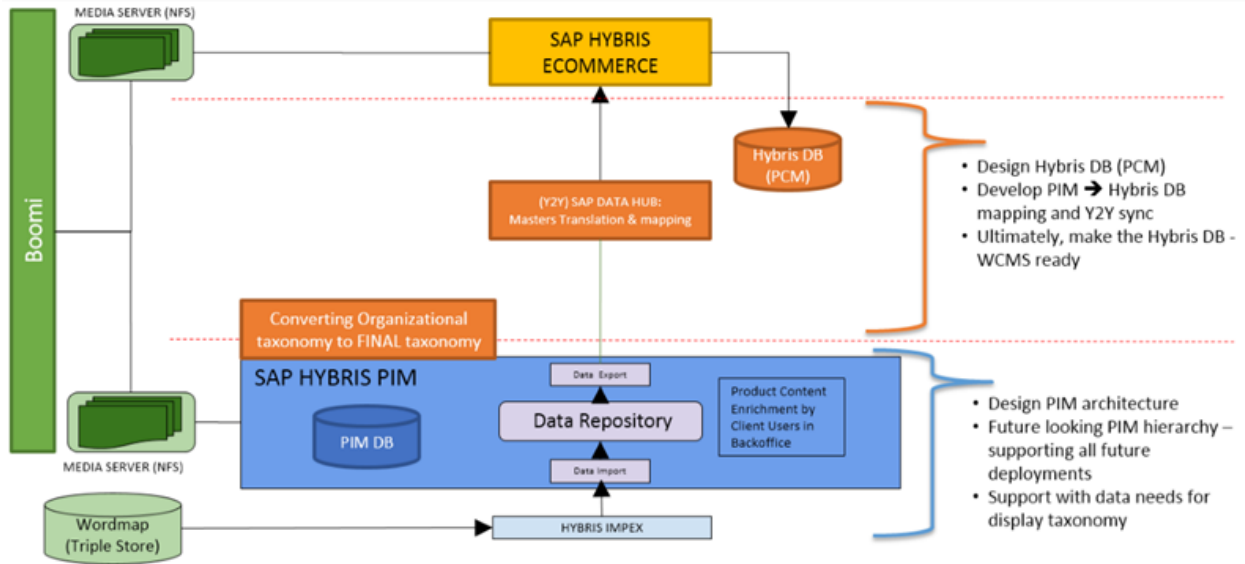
MEDIA SERVER (NFS)

Boomi

SAP HYBRIS ECOMMERCE

Hybris DB (PCM)

(Y2Y) SAP DATA HUB: Masters Translation & mapping

• Design Hybris DB (PCM)
• Develop PIM → Hybris DB mapping and Y2Y sync
• Ultimately, make the Hybris DB - WCMS ready

Converting Organizational taxonomy to FINAL taxonomy

SAP HYBRIS PIM

Data Export

Data Repository

Data Import

PIM DB

Product Content Enrichment by Client Users in Backoffice

MEDIA SERVER (NFS)

Wordmap (Triple Store)

HYBRIS IMPEX

• Design PIM architecture
• Future looking PIM hierarchy – supporting all future deployments
• Support with data needs for display taxonomy